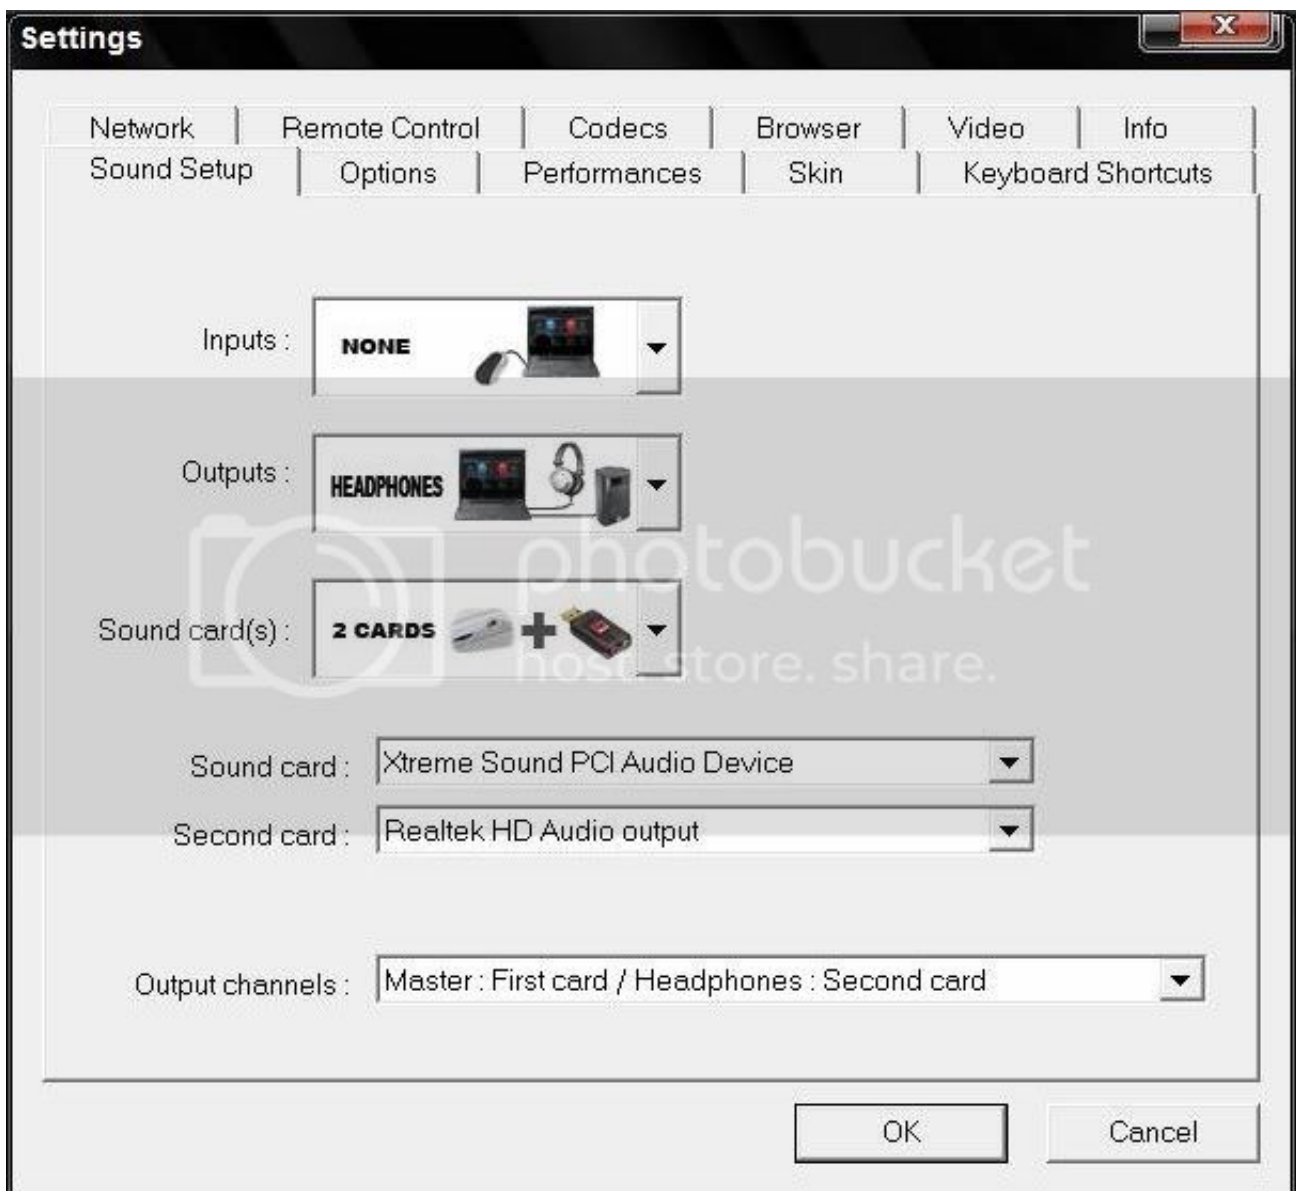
Settings

X

Network | Remote Control | Codecs | Browser | Video | Info

Sound Setup | Options | Performances | Skin | Keyboard Shortcuts

Inputs : NONE

Outputs : HEADPHONES

Sound card(s) : 2 CARDS

photobucket
host. store. share.

Sound card : Xtreme Sound PCI Audio Device

Second card : Realtek HD Audio output

Output channels : Master : First card / Headphones : Second card

OK

Cancel